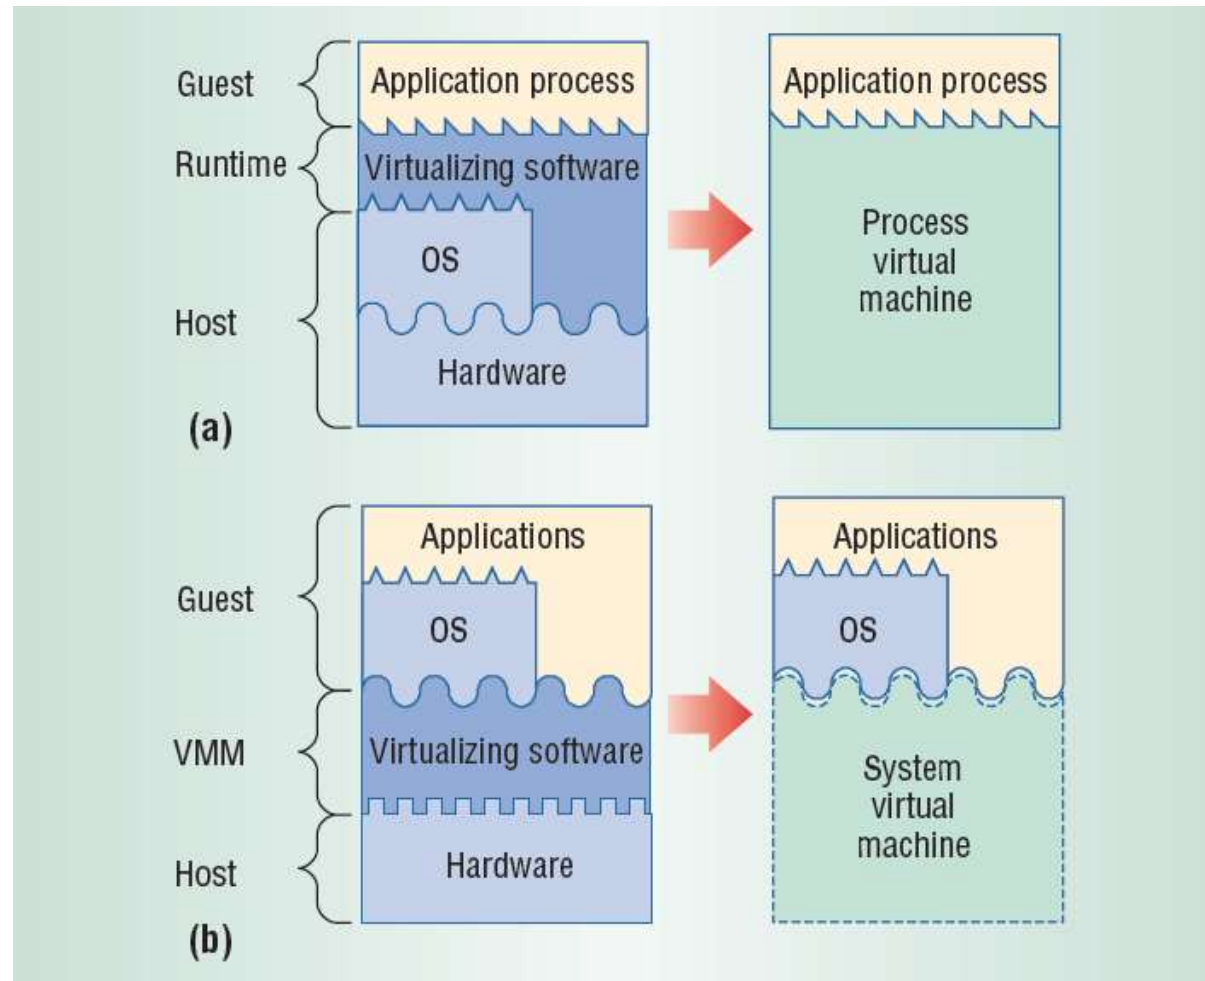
Guest
Runtime
Host
(a)

Application process
Virtualizing software
OS
Hardware

Application process
Process virtual machine

Guest
VMM
Host
(b)

Applications
OS
Virtualizing software
Hardware

Applications
OS
System virtual machine